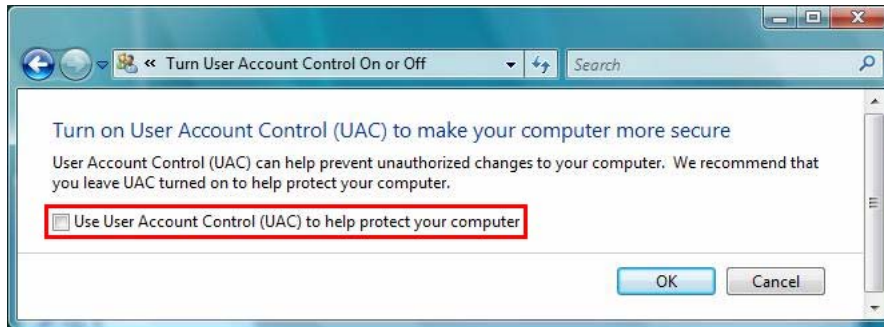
« Turn User Account Control On or Off

Search

Turn on User Account Control (UAC) to make your computer more secure

User Account Control (UAC) can help prevent unauthorized changes to your computer. We recommend that you leave UAC turned on to help protect your computer.

Use User Account Control (UAC) to help protect your computer

OK

Cancel